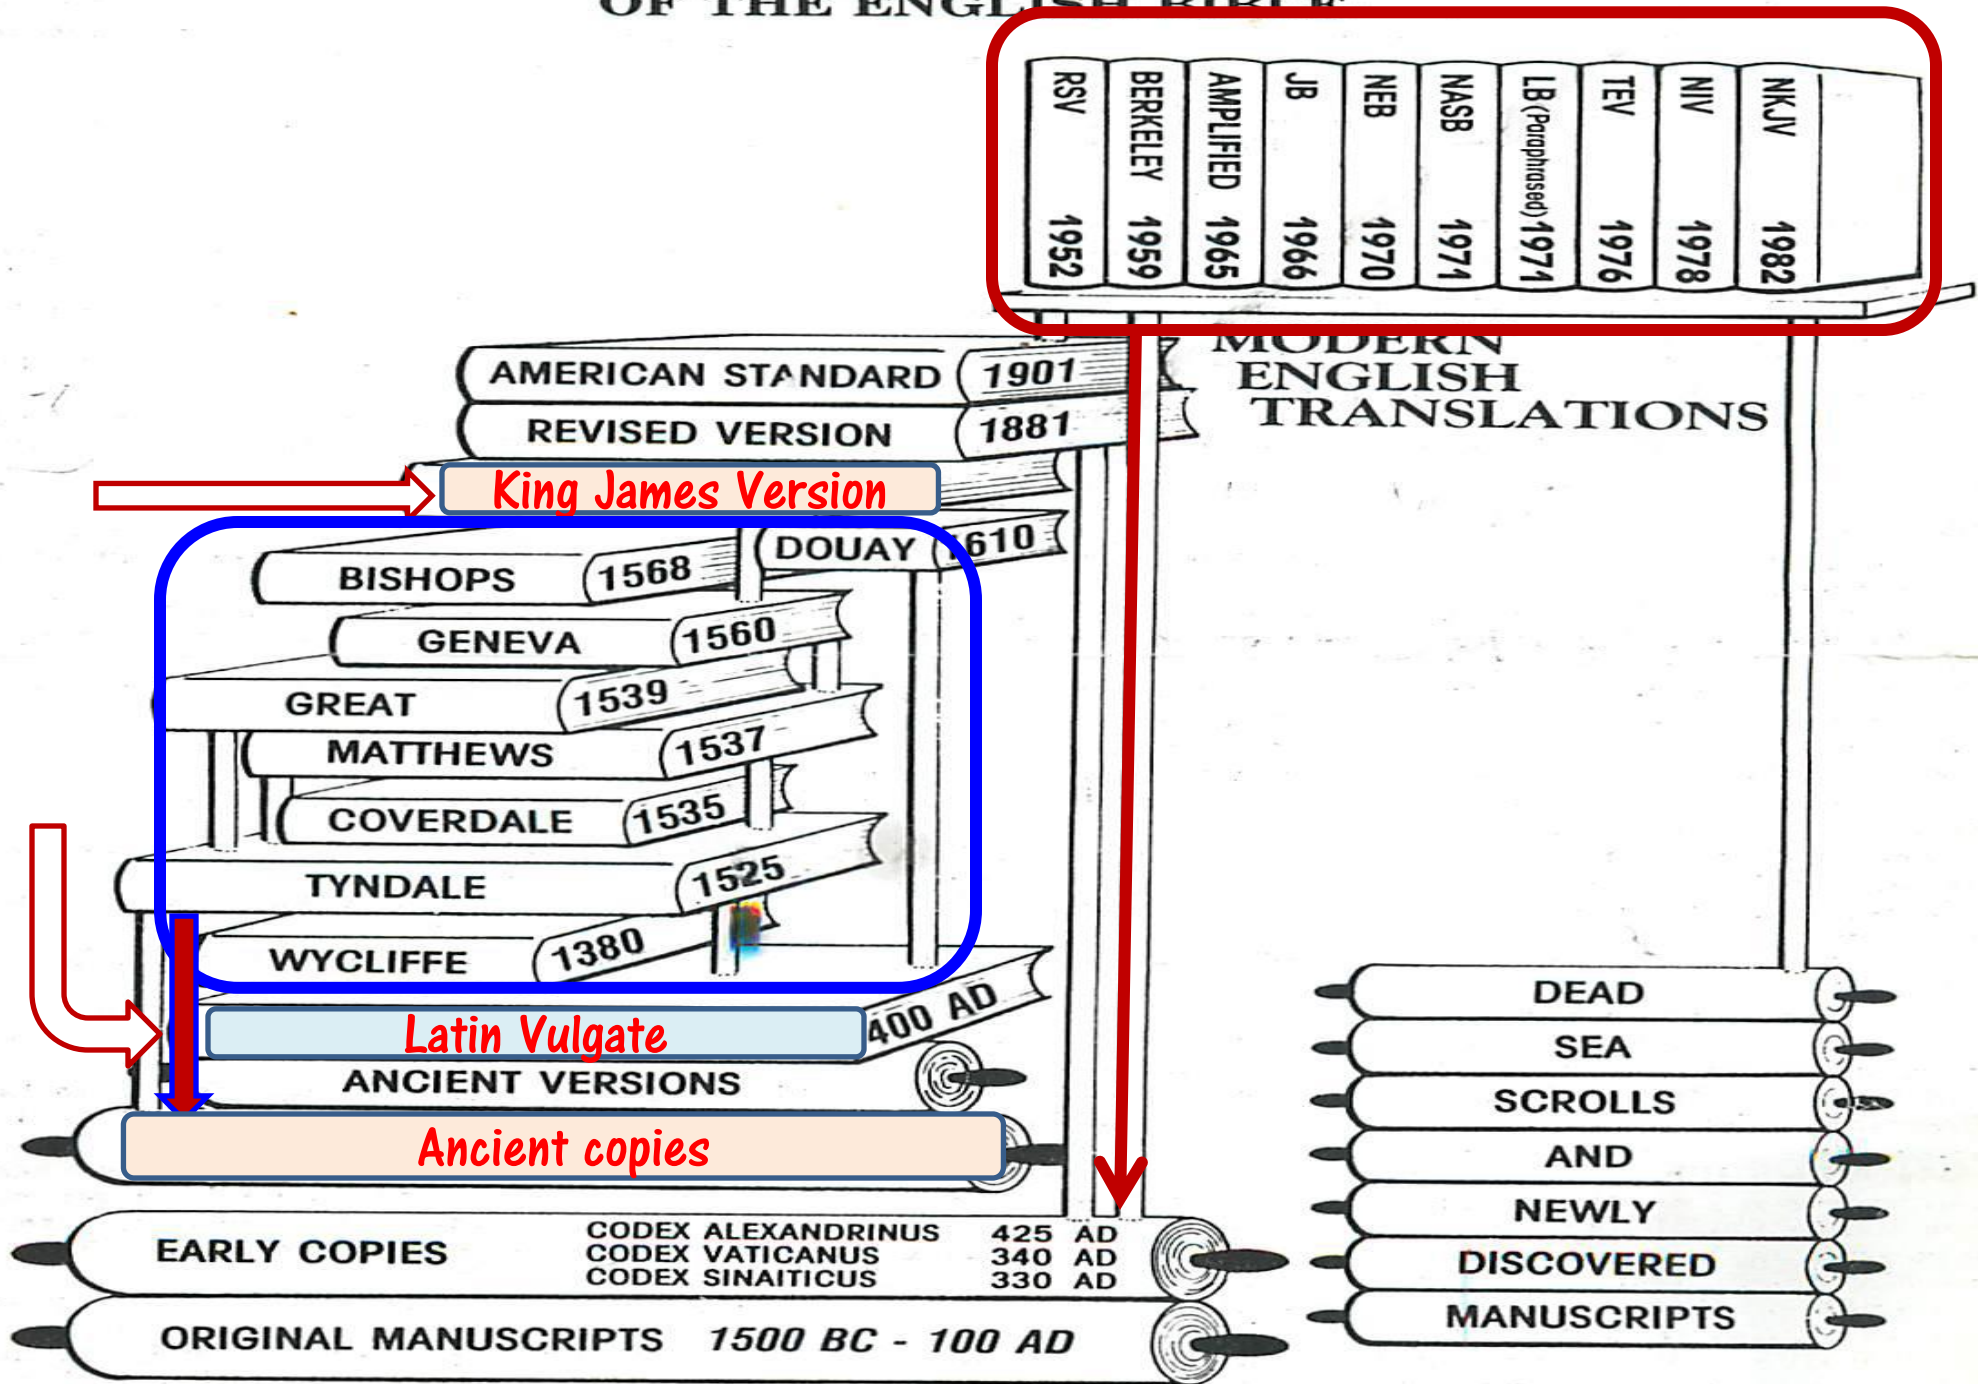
OF THE ENGLISH BIBLE

RSV 1952
BERKELEY 1959
AMPLIFIED 1965
JB 1966
NEB 1970
NASB 1971
LB (Paraphrased) 1971
TEV 1976
NIV 1978
NKJV 1982

MODERN ENGLISH TRANSLATIONS

AMERICAN STANDARD 1901
REVISED VERSION 1881
King James Version
DOUAY 1610
BISHOPS 1568
GENEVA 1560
GREAT 1539
MATTHEWS 1537
COVERDALE 1535
TYNDALE 1525
WYCLIFFE 1380
Latin Vulgate 400 AD
ANCIENT VERSIONS
Ancient copies
EARLY COPIES
CODEX ALEXANDRINUS 425 AD
CODEX VATICANUS 340 AD
CODEX SINAITICUS 330 AD
ORIGINAL MANUSCRIPTS 1500 BC - 100 AD

DEAD
SEA
SCROLLS
AND
NEWLY
DISCOVERED
MANUSCRIPTS